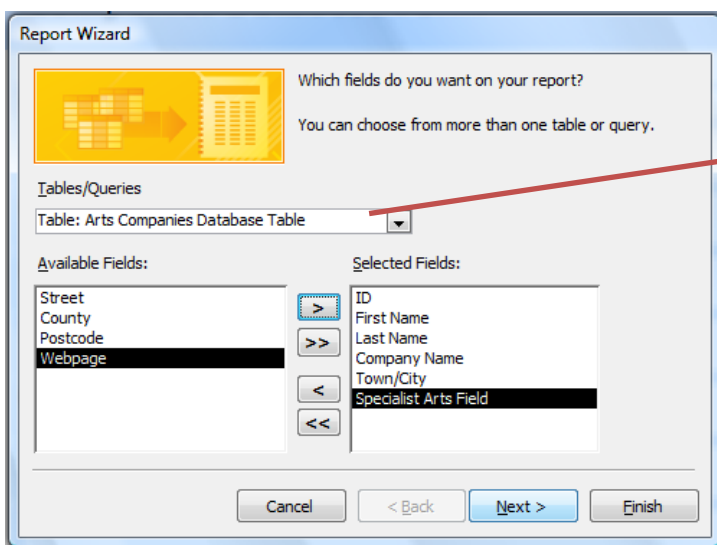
Report Wizard

Which fields do you want on your report?

You can choose from more than one table or query.

Tables/Queries

Table: Arts Companies Database Table

Available Fields:

Street
County
Postcode
Webpage

>
>>
<
<<

Selected Fields:

ID
First Name
Last Name
Company Name
Town/City
Specialist Arts Field

Cancel
< Back
Next >
Finish